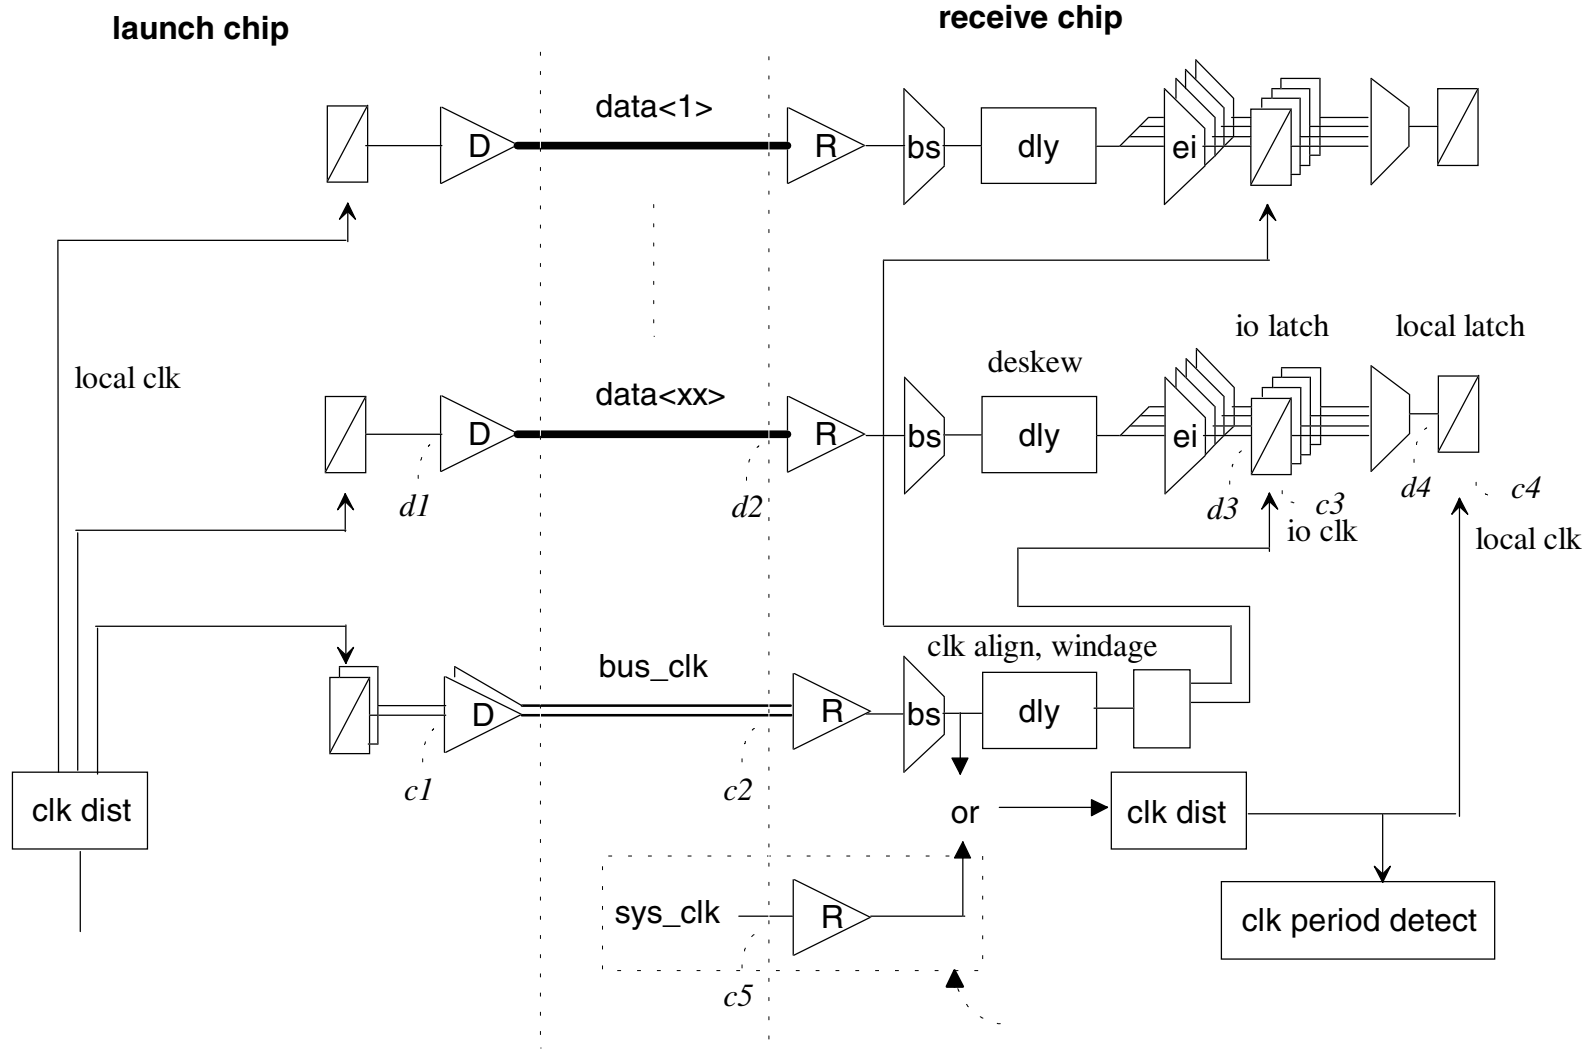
launch chip

receive chip

data<1>

D

R

bs

dly

ei

local clk

io latch

local latch

deskew

data<xx>

D

R

bs

dly

ei

d1

d2

d3

c3

d4

c4

io clk

local clk

clk align, windage

bus_clk

D

R

bs

dly

c1

c2

clk dist

or

clk dist

clk period detect

sys_clk

R

c5